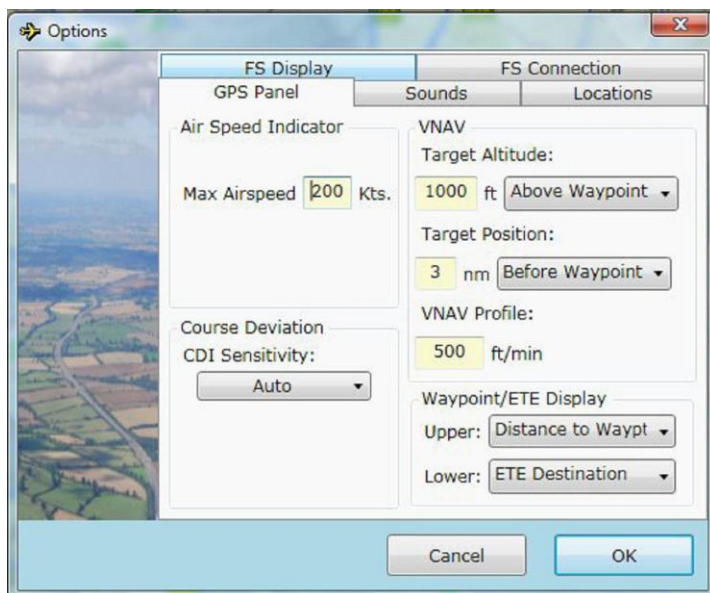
Options

FS Display
FS Connection
GPS Panel
Sounds
Locations

Air Speed Indicator
Max Airspeed 200 Kts.

Course Deviation
CDI Sensitivity:
Auto

VNAV
Target Altitude:
1000 ft Above Waypoint
Target Position:
3 nm Before Waypoint
VNAV Profile:
500 ft/min

Waypoint/ETE Display
Upper: Distance to Waypt
Lower: ETE Destination

Cancel
OK